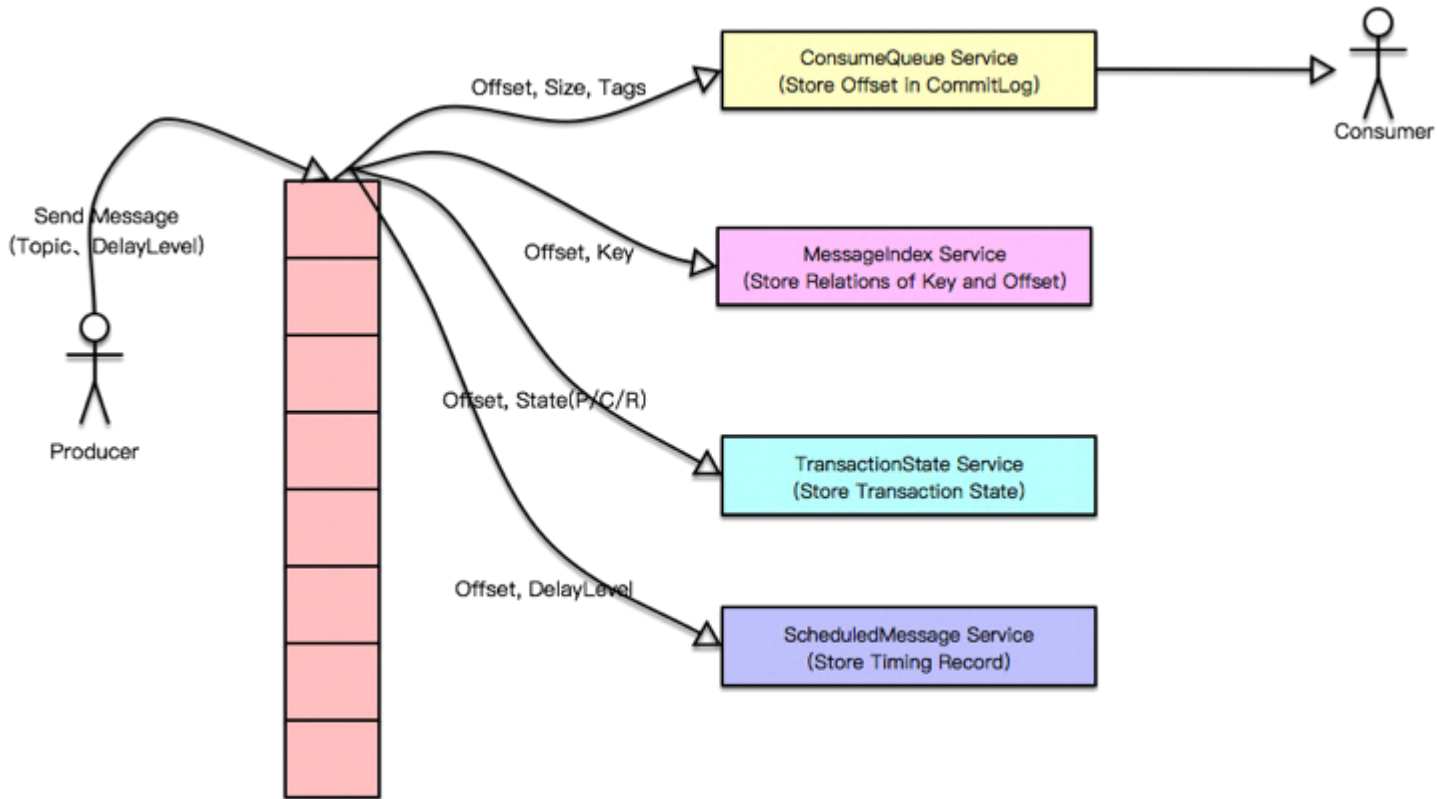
Offset, Size, Tags

ConsumeQueue Service
(Store Offset in CommitLog)

Consumer

Send Message
(Topic、DelayLevel)

Offset, Key

MessageIndex Service
(Store Relations of Key and Offset)

Producer

Offset, State(P/C/R)

TransactionState Service
(Store Transaction State)

Offset, DelayLevel

ScheduledMessage Service
(Store Timing Record)